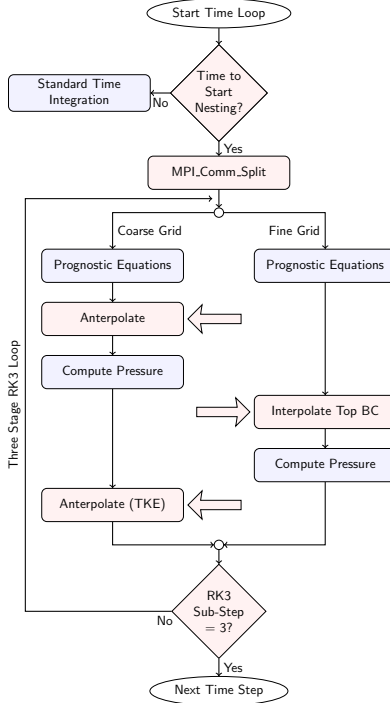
Start Time Loop

Time to Start Nesting?

No

Standard Time Integration

Yes

MPI_Comm_Split

Coarse Grid

Fine Grid

Prognostic Equations

Prognostic Equations

Anterpolate

Compute Pressure

Interpolate Top BC

Compute Pressure

Anterpolate (TKE)

Three Stage RK3 Loop

RK3 Sub-Step = 3?

No

Yes

Next Time Step